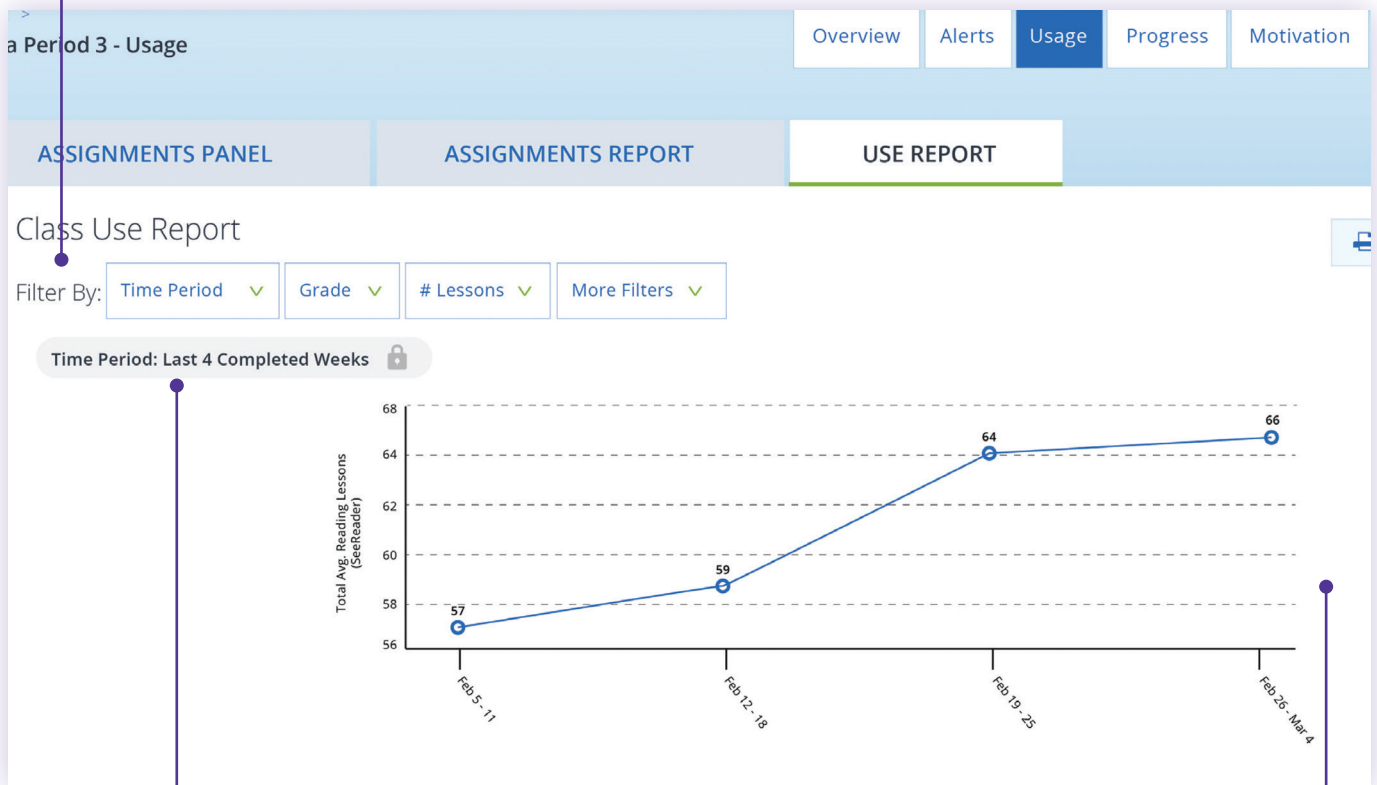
>
a Period 3 - Usage

Overview Alerts Usage Progress Motivation

ASSIGNMENTS PANEL ASSIGNMENTS REPORT USE REPORT

Class Use Report

Filter By: Time Period Grade # Lessons More Filters

Time Period: Last 4 Completed Weeks

68
64
62
60
58
56

Total Avg. Reading Lessons (SeeReader)

57
59
64
66

Feb 5 - 11
Feb 12 - 18
Feb 19 - 25
Feb 26 - Mar 4